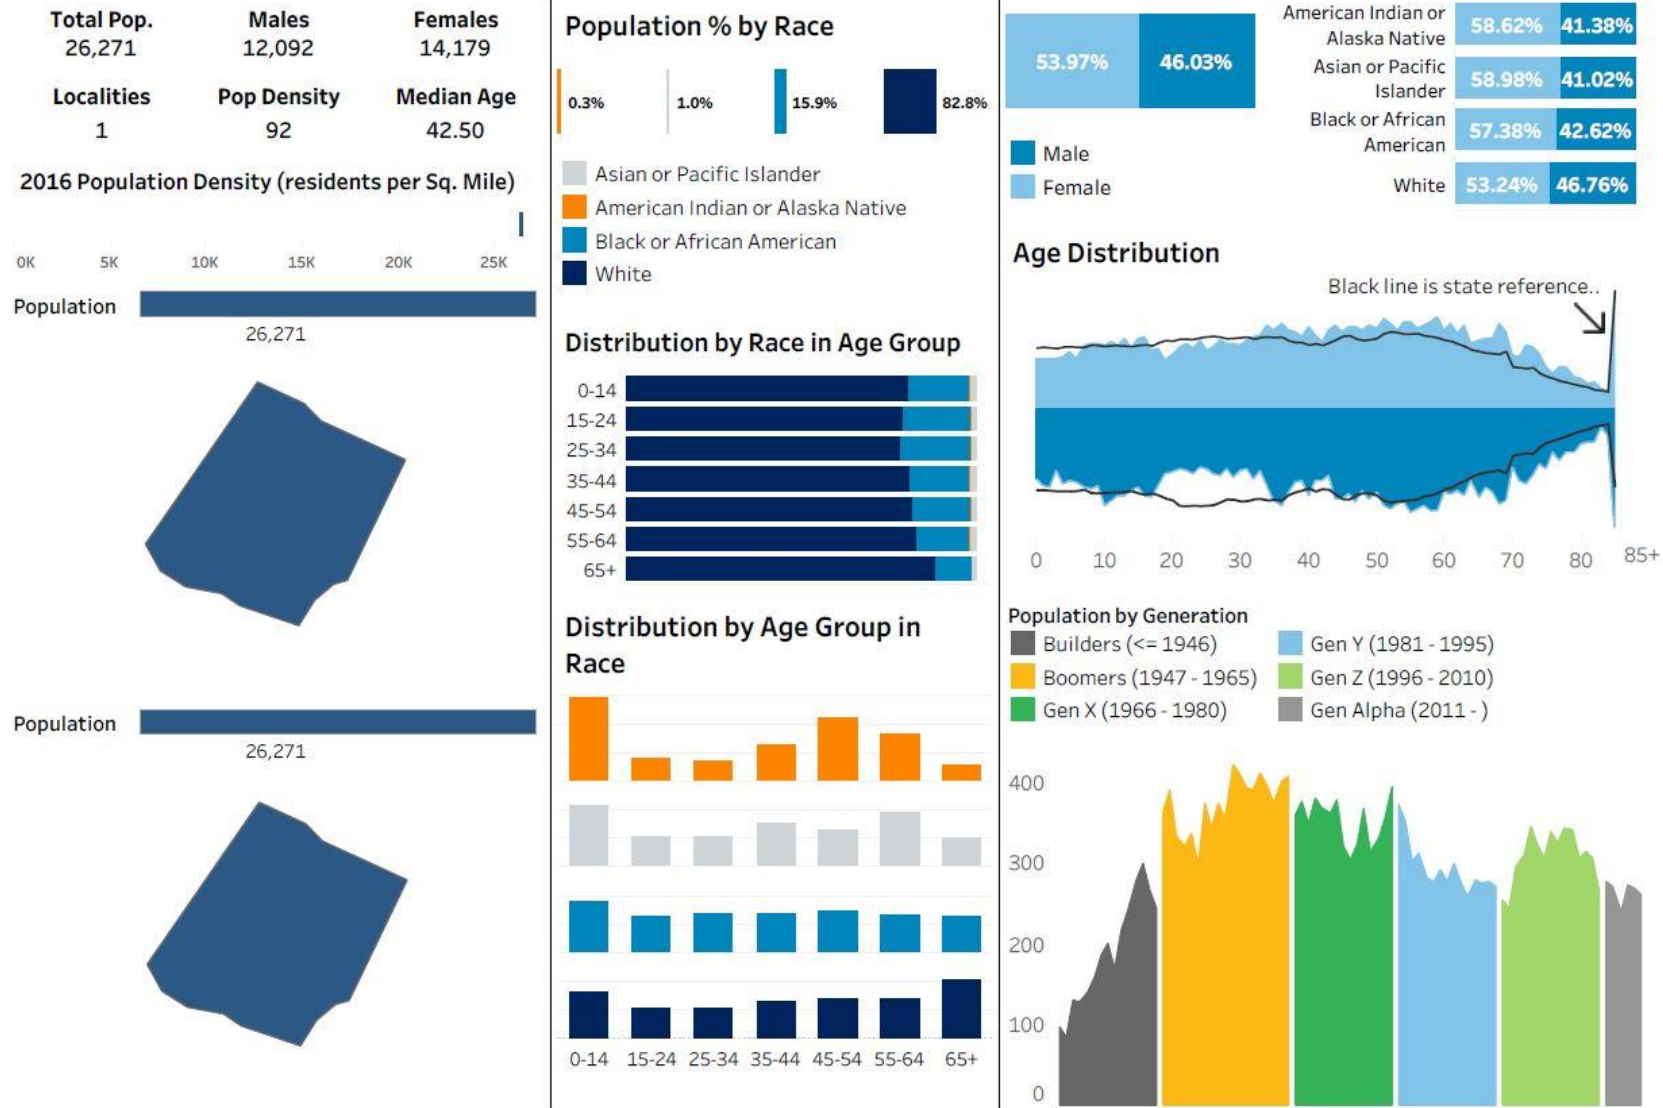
Total Pop.
26,271

Males
12,092

Females
14,179

Localities
1

Pop Density
92

Median Age
42.50

2016 Population Density (residents per Sq. Mile)

0K 5K 10K 15K 20K 25K

Population
26,271

Population
26,271

Population % by Race

0.3%
1.0%
15.9%
82.8%

Asian or Pacific Islander
American Indian or Alaska Native
Black or African American
White

Distribution by Race in Age Group

0-14
15-24
25-34
35-44
45-54
55-64
65+

Distribution by Age Group in Race

0-14 15-24 25-34 35-44 45-54 55-64 65+

53.97% 46.03%

Male
Female

| | | |
|---|---|---|
| American Indian or Alaska Native | 58.62% | 41.38% |
| Asian or Pacific Islander | 58.98% | 41.02% |
| Black or African American | 57.38% | 42.62% |
| White | 53.24% | 46.76% |

Age Distribution

Black line is state reference..

0 10 20 30 40 50 60 70 80 85+

Population by Generation
Builders (<= 1946)
Boomers (1947 - 1965)
Gen X (1966 - 1980)
Gen Y (1981 - 1995)
Gen Z (1996 - 2010)
Gen Alpha (2011 - )

400
300
200
100
0